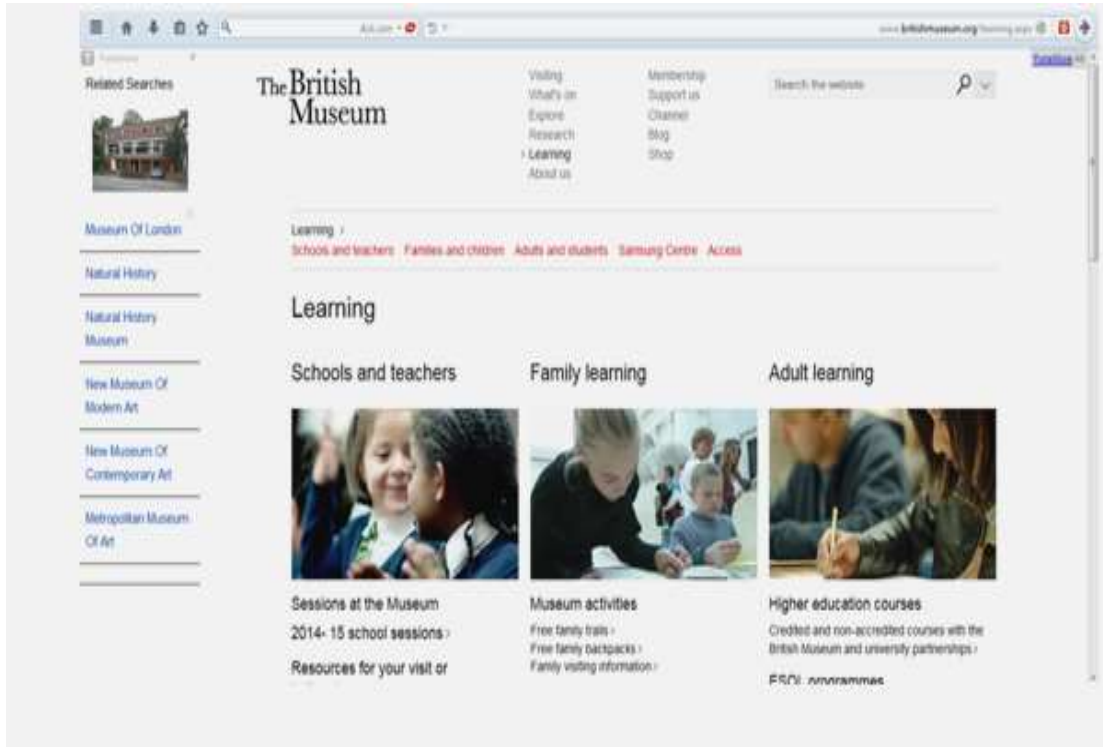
Related Searches

Museum Of London

Natural History

Natural History Museum

New Museum Of Modern Art

New Museum Of Contemporary Art

Metropolitan Museum Of Art

The British Museum

Visiting
What's on
Explore
Research
Learning
About us

Membership
Support us
Channel
Blog
Shop

Search the website

Learning ›
Schools and teachers Families and children Adults and students Samsung Centre Access

Learning

Schools and teachers

Sessions at the Museum

2014- 15 school sessions ›

Resources for your visit or

Family learning

Museum activities

Free family trails ›
Free family backpacks ›
Family visiting information ›

Adult learning

Higher education courses

Credited and non-accredited courses with the British Museum and university partnerships ›

ESOL programmes